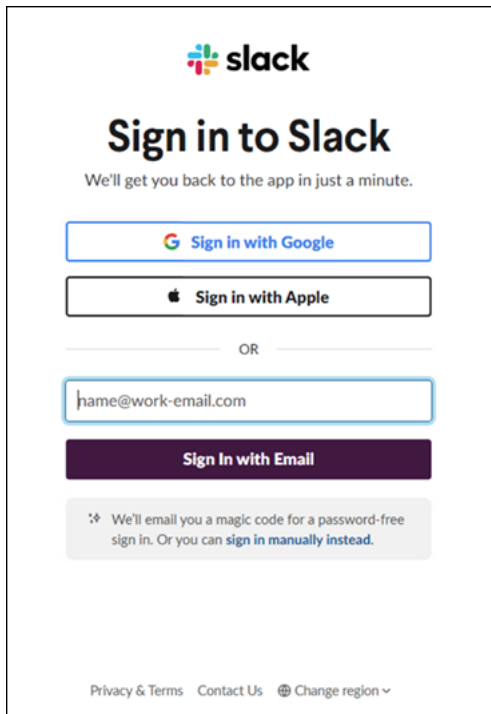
slack

Sign in to Slack

We'll get you back to the app in just a minute.

G Sign in with Google

Sign in with Apple

OR

name@work-email.com

Sign In with Email

We'll email you a magic code for a password-free sign in. Or you can sign in manually instead.

Privacy & Terms Contact Us Change region